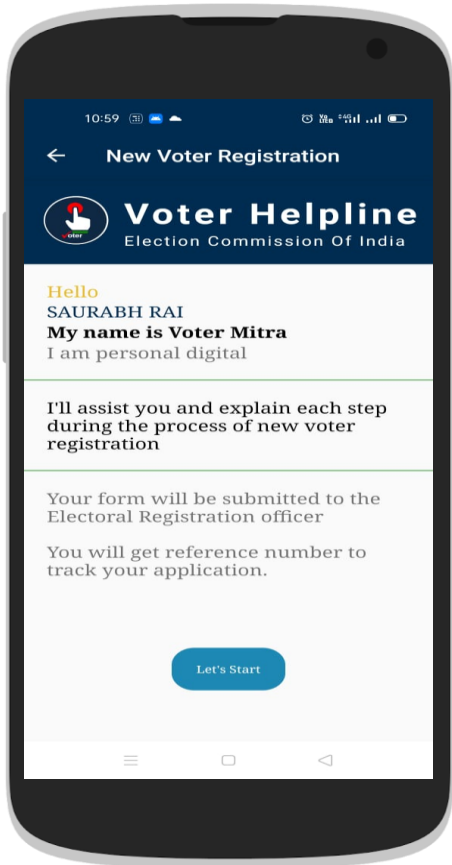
10:59

New Voter Registration

voter

Voter Helpline
Election Commission Of India

Hello
SAURABH RAI
My name is Voter Mitra
I am personal digital

I'll assist you and explain each step during the process of new voter registration

Your form will be submitted to the Electoral Registration officer

You will get reference number to track your application.

Let's Start